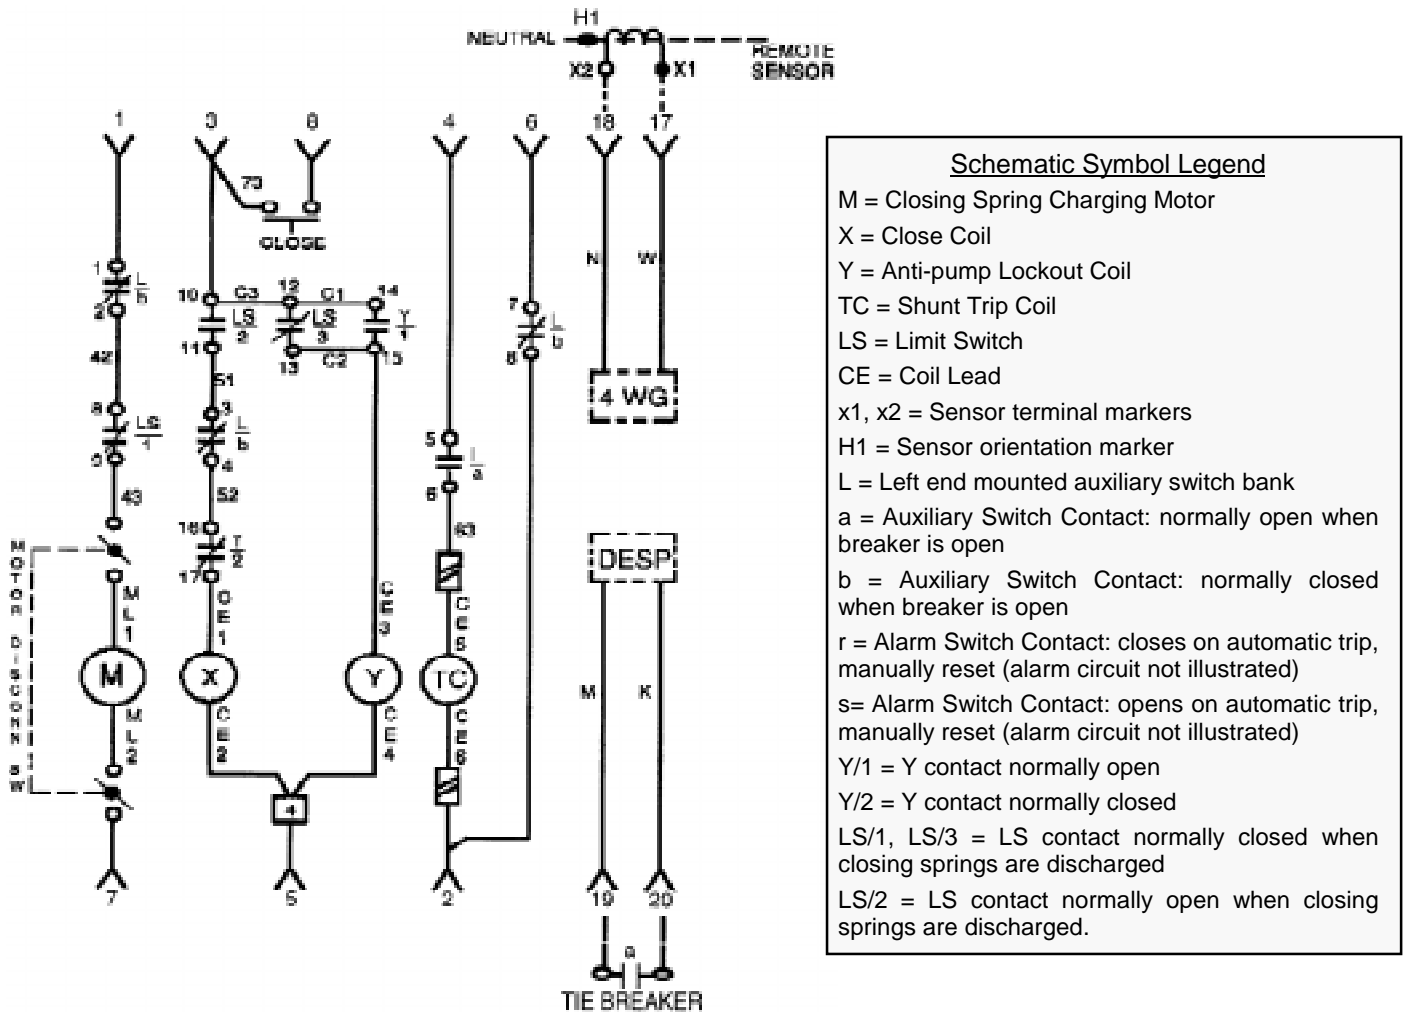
H1

NEUTRAL

REMOTE SENSOR

X2

X1

1

3

8

4

6

18

17

73

CLOSE

N

W

1

$\frac{L}{b}$

2

10

C3

12

C1

14

LS 2

LS 3

$\frac{Y}{1}$

11

13

C2

15

7

$\frac{L}{b}$

8

42

51

4 WG

6

LS 1

5

3

$\frac{L}{b}$

4

5

$\frac{L}{a}$

6

43

52

16

$\frac{Y}{2}$

17

63

DESP

MOTOR DISCONNECT SW

ML1

CE1

CE3

CE5

M

X

Y

TC

M

K

ML2

CE2

CE4

CE6

4

7

5

2

19

20

a

TIE BREAKER

Schematic Symbol Legend

M = Closing Spring Charging Motor

X = Close Coil

Y = Anti-pump Lockout Coil

TC = Shunt Trip Coil

LS = Limit Switch

CE = Coil Lead

x1, x2 = Sensor terminal markers

H1 = Sensor orientation marker

L = Left end mounted auxiliary switch bank

a = Auxiliary Switch Contact: normally open when breaker is open

b = Auxiliary Switch Contact: normally closed when breaker is open

r = Alarm Switch Contact: closes on automatic trip, manually reset (alarm circuit not illustrated)

s= Alarm Switch Contact: opens on automatic trip, manually reset (alarm circuit not illustrated)

Y/1 = Y contact normally open

Y/2 = Y contact normally closed

LS/1, LS/3 = LS contact normally closed when closing springs are discharged

LS/2 = LS contact normally open when closing springs are discharged.